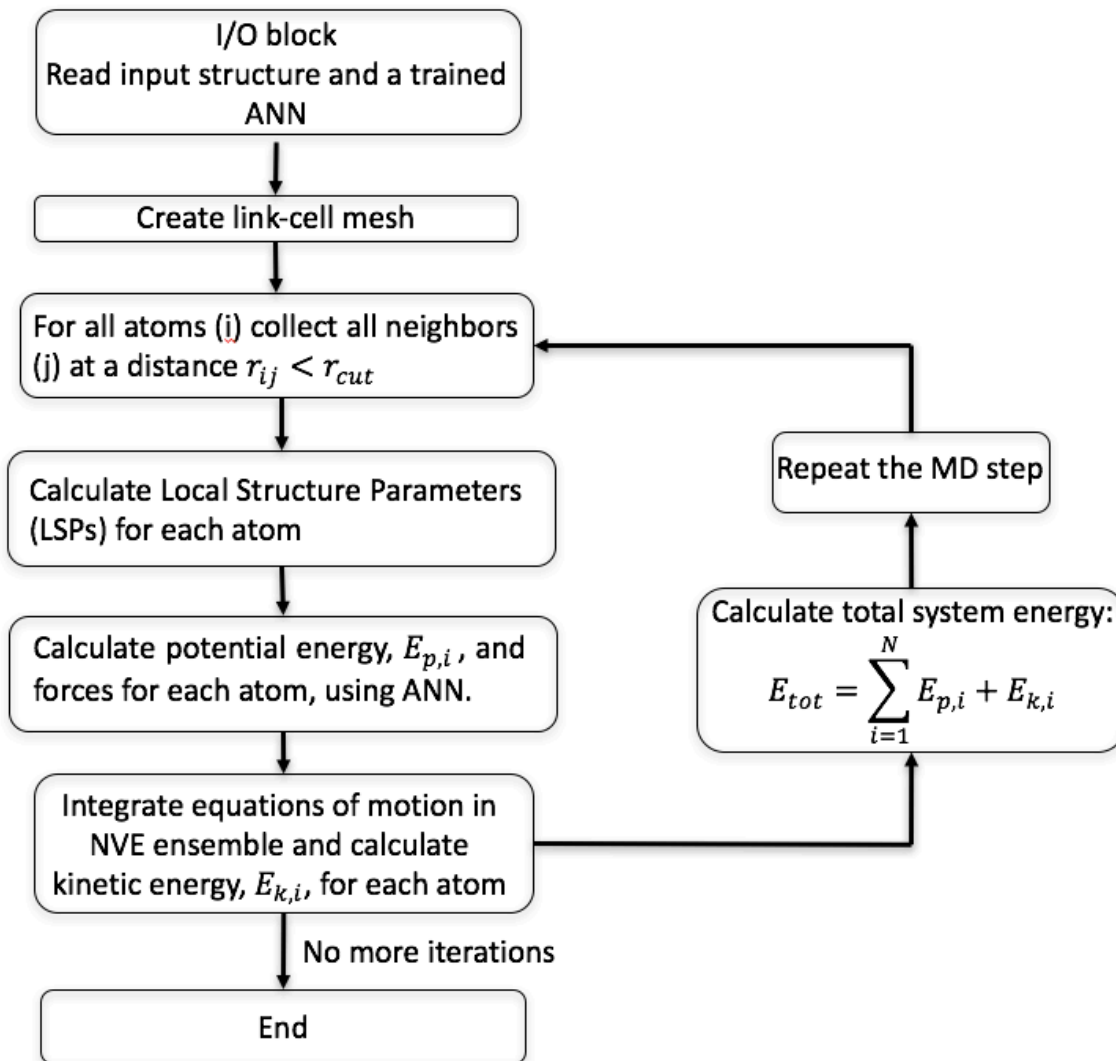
I/O block
Read input structure and a trained ANN

Create link-cell mesh

For all atoms (i) collect all neighbors (j) at a distance $r_{ij} < r_{cut}$

Calculate Local Structure Parameters (LSPs) for each atom

Calculate potential energy, $E_{p,i}$ , and forces for each atom, using ANN.

Integrate equations of motion in NVE ensemble and calculate kinetic energy, $E_{k,i}$, for each atom

No more iterations

End

Repeat the MD step

Calculate total system energy:
$E_{tot} = \sum_{i=1}^{N} E_{p,i} + E_{k,i}$